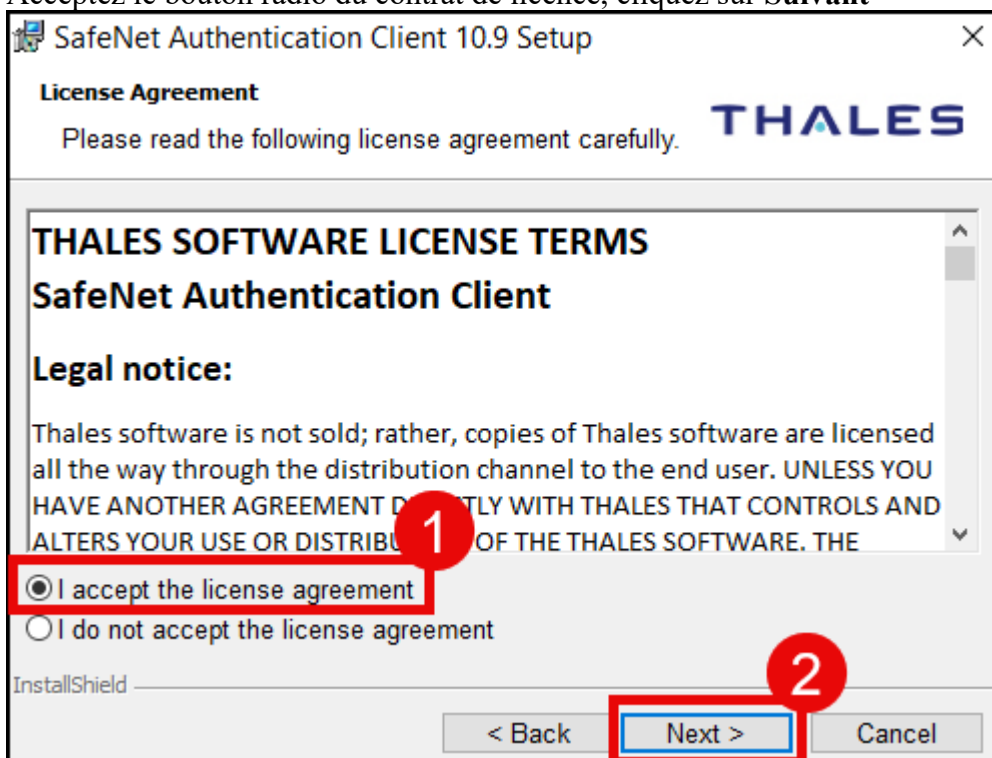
Acceptez le bouton radio du contrat de licence, cliquez sur Suivant

SafeNet Authentication Client 10.9 Setup

License Agreement

Please read the following license agreement carefully.

THALES

THALES SOFTWARE LICENSE TERMS

SafeNet Authentication Client

Legal notice:

Thales software is not sold; rather, copies of Thales software are licensed all the way through the distribution channel to the end user. UNLESS YOU HAVE ANOTHER AGREEMENT D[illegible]TLY WITH THALES THAT CONTROLS AND ALTERS YOUR USE OR DISTRIBU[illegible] OF THE THALES SOFTWARE. THE

1

I accept the license agreement

I do not accept the license agreement

InstallShield

2

< Back

Next >

Cancel